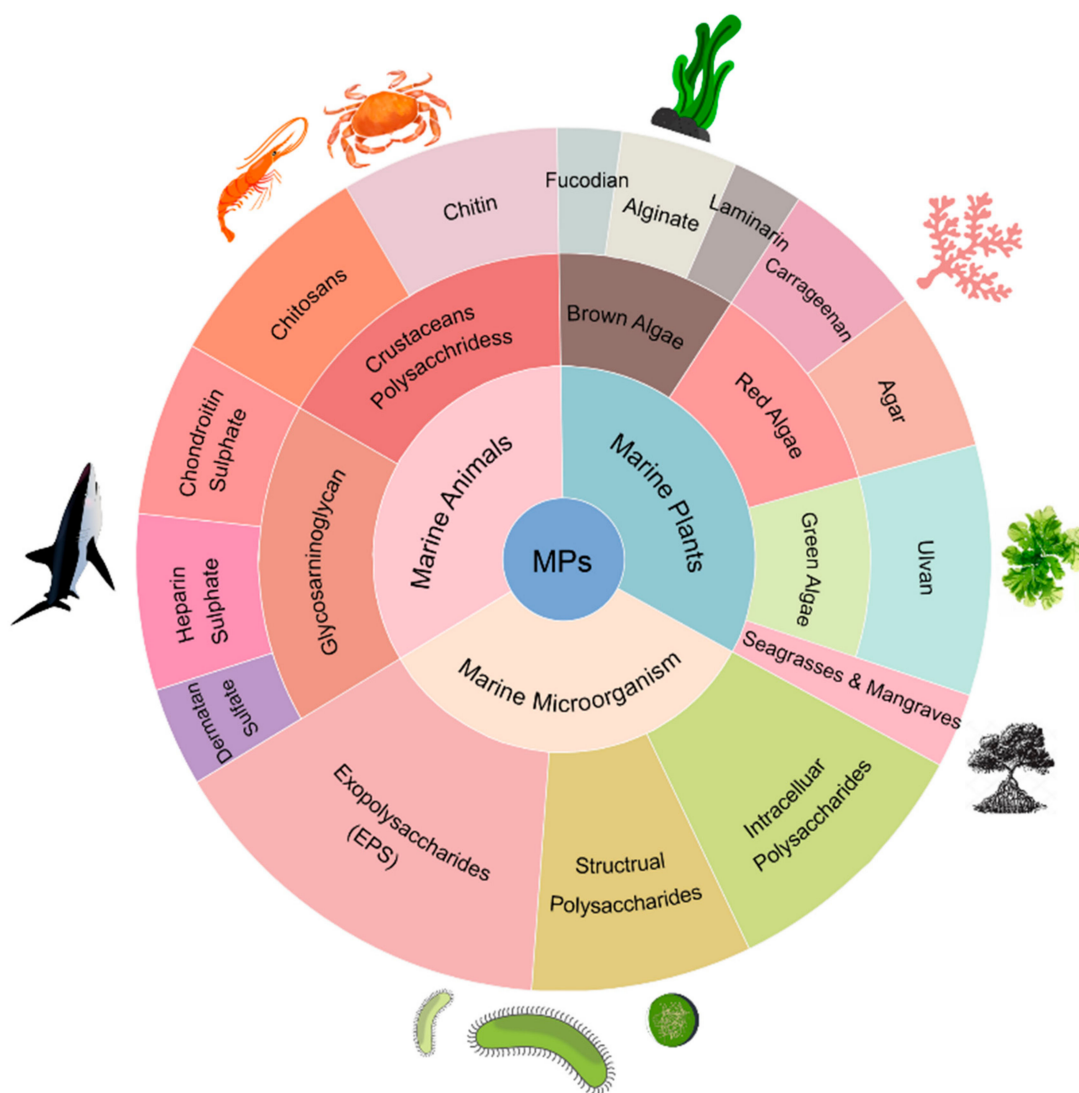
MPs

Marine Animals

Marine Plants

Marine Microorganism

Crustaceans Polysacchridess

Glycosarninoglycan

Brown Algae

Red Algae

Green Algae

Seagrasses & Mangraves

Chitin

Chitosans

Chondroitin Sulphate

Heparin Sulphate

Dermatan Sulfate

Fucodian

Alginate

Laminarin

Carrageenan

Agar

Ulvan

Exopolysaccharides (EPS)

Structrual Polysaccharides

Intracelluar Polysaccharides